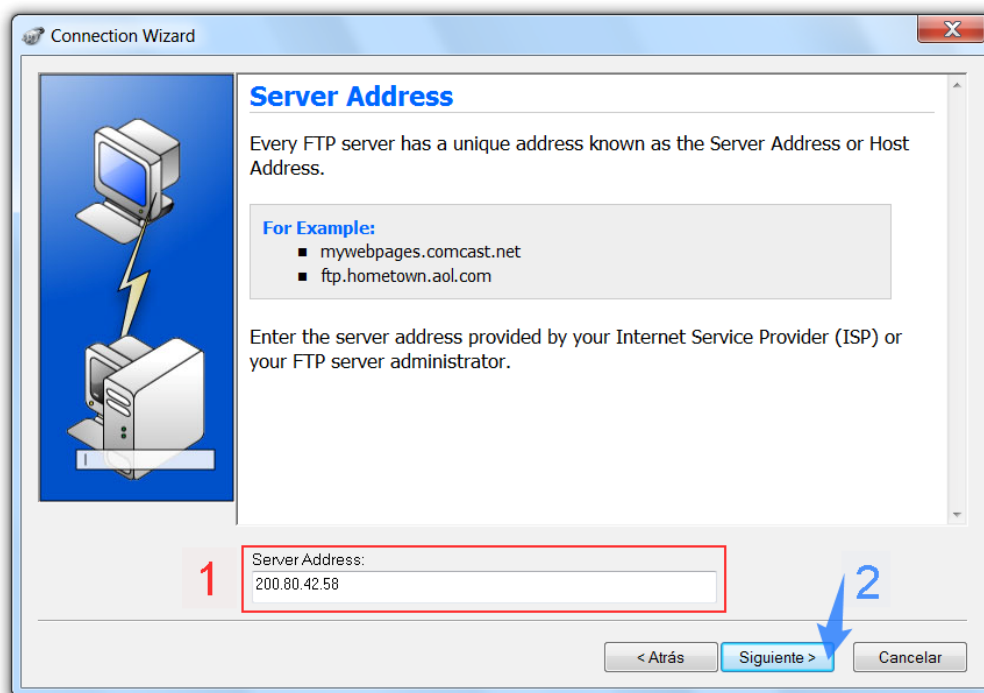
Connection Wizard

Server Address

Every FTP server has a unique address known as the Server Address or Host Address.

For Example:
- mywebpages.comcast.net
- ftp.hometown.aol.com

Enter the server address provided by your Internet Service Provider (ISP) or your FTP server administrator.

1

Server Address:
200.80.42.58

2

< Atrás
Siguiente >
Cancelar